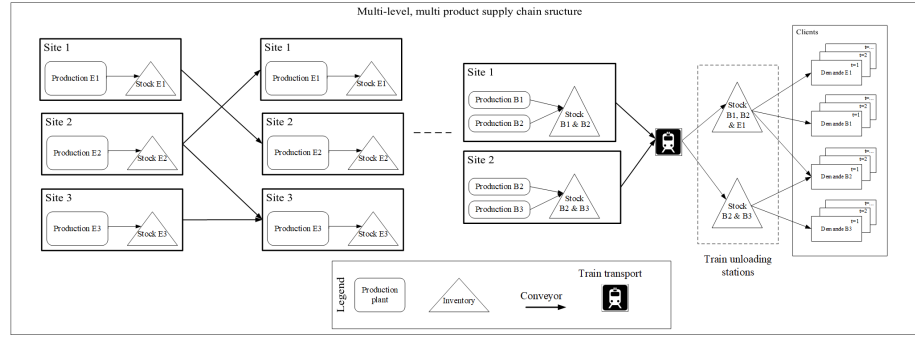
Multi-level, multi product supply chain sructure

Site 1
Production E1
Stock E1

Site 2
Production E2
Stock E2

Site 3
Production E3
Stock E3

Site 1
Production E1
Stock E1

Site 2
Production E2
Stock E2

Site 3
Production E3
Stock E3

Site 1
Production B1
Production B2
Stock B1 & B2

Site 2
Production B2
Production B3
Stock B2 & B3

Stock B1, B2 & E1

Stock B2 & B3

Train unloading stations

Clients
t=...
t=2
t=1
Demande E1
t=...
t=2
t=1
Demande B1
t=...
t=2
t=1
Demande B2
t=...
t=2
t=1
Demande B3

Legend
Production plant
Inventory
Conveyor
Train transport